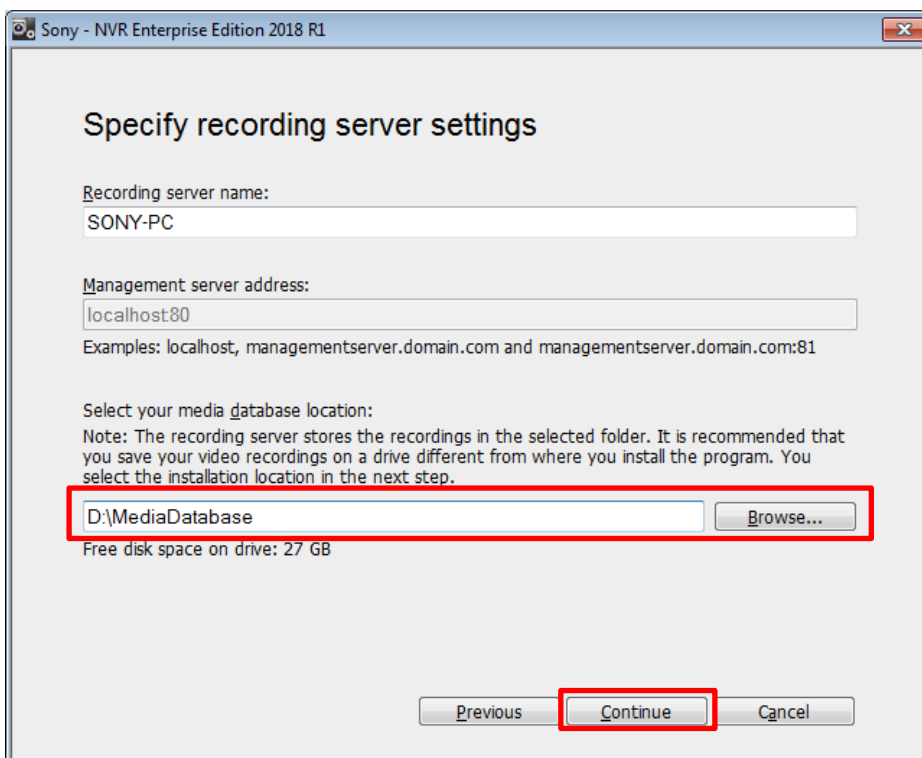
Sony - NVR Enterprise Edition 2018 R1

Specify recording server settings

Recording server name:

SONY-PC

Management server address:

localhost80

Examples: localhost, managementserver.domain.com and managementserver.domain.com:81

Select your media database location:

Note: The recording server stores the recordings in the selected folder. It is recommended that you save your video recordings on a drive different from where you install the program. You select the installation location in the next step.

D:\MediaDatabase

Browse...

Free disk space on drive: 27 GB

Previous

Continue

Cancel